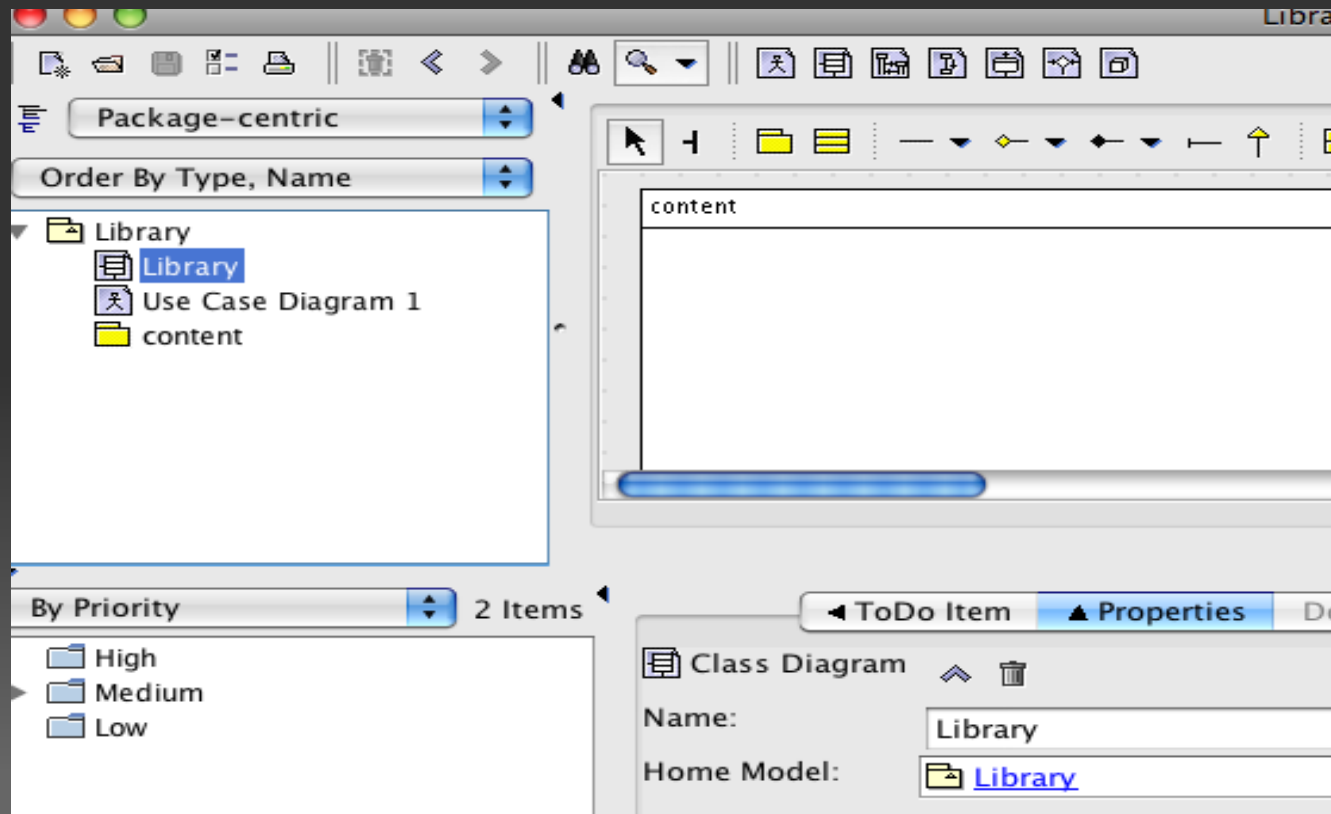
Libra

Package-centric

Order By Type, Name

Library
Library
Use Case Diagram 1
content

content

By Priority
2 Items

High
Medium
Low

ToDo Item
Properties
De

Class Diagram

Name:
Library

Home Model:
Library